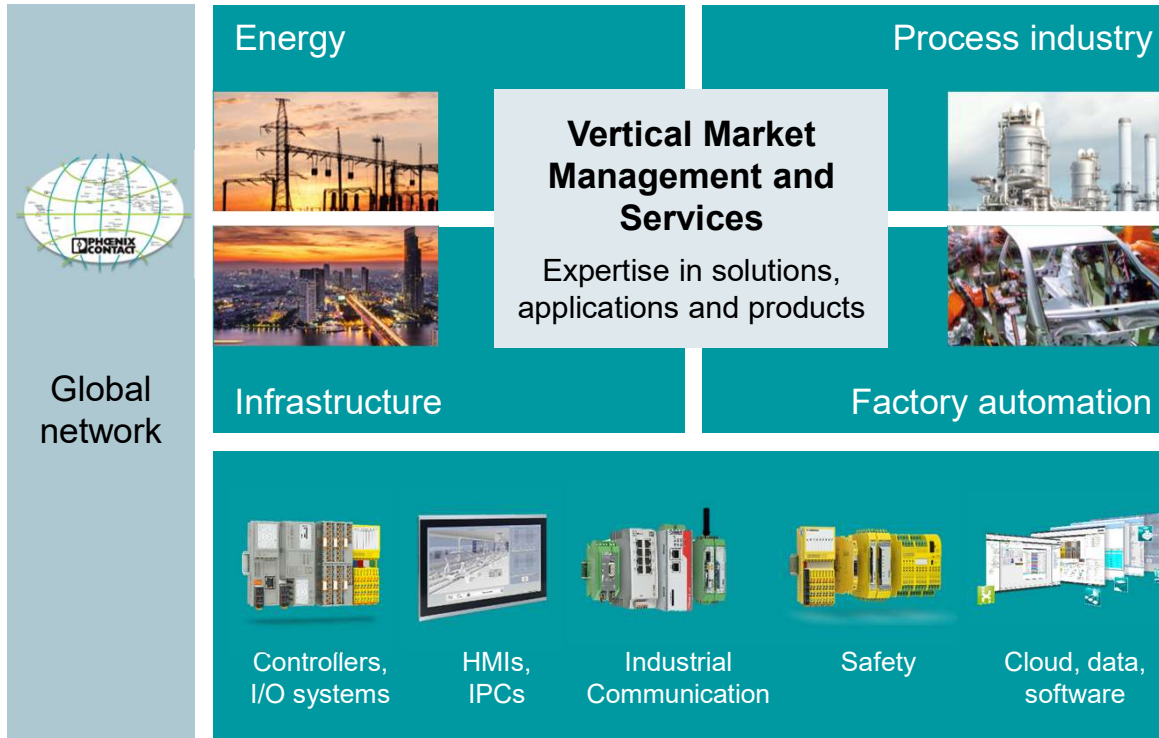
Energy

Process industry

PHOENIX CONTACT

Vertical Market Management and Services

Expertise in solutions, applications and products

Global network

Infrastructure

Factory automation

Controllers, I/O systems

HMIs, IPCs

Industrial Communication

Safety

Cloud, data, software